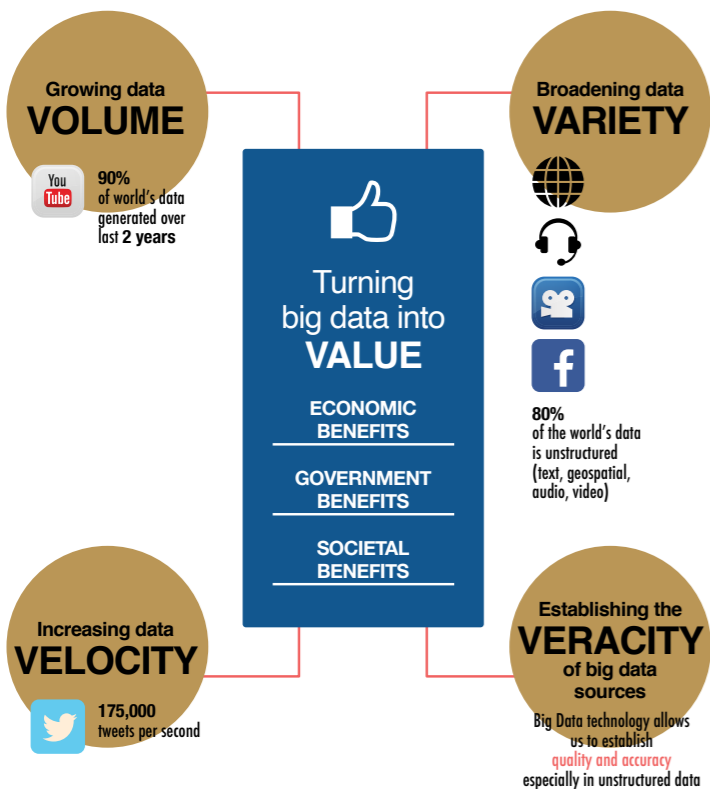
Growing data
VOLUME

You Tube

90%
of world's data generated over last 2 years

Broadening data
VARIETY

80%
of the world's data is unstructured (text, geospatial, audio, video)

Turning big data into
VALUE

ECONOMIC BENEFITS

GOVERNMENT BENEFITS

SOCIETAL BENEFITS

Increasing data
VELOCITY

175,000
tweets per second

Establishing the
VERACITY
of big data sources

Big Data technology allows us to establish quality and accuracy especially in unstructured data